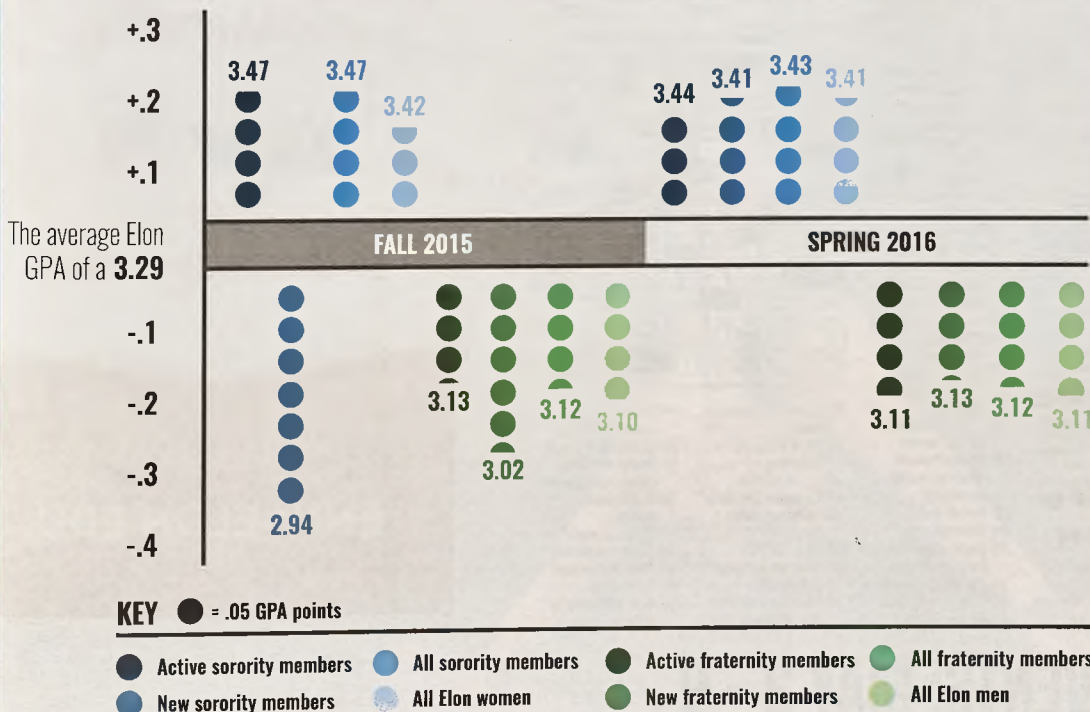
+.3

+.2

+.1

The average Elon GPA of a **3.29**

-.1

-.2

-.3

-.4

3.47 3.47 3.42

FALL 2015

2.94

3.13 3.02 3.12 3.10

3.44 3.41 3.43 3.41

SPRING 2016

3.11 3.13 3.12 3.11

KEY = .05 GPA points

Active sorority members
New sorority members
All sorority members
All Elon women
Active fraternity members
New fraternity members
All fraternity members
All Elon men